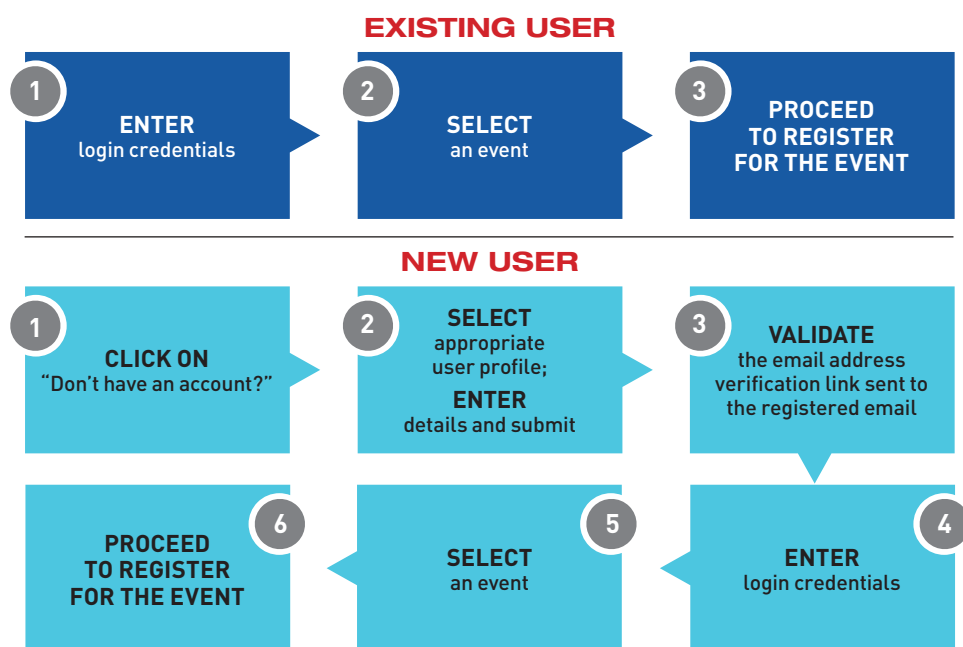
EXISTING USER

1
ENTER
login credentials

2
SELECT
an event

3
PROCEED TO REGISTER FOR THE EVENT

NEW USER

1
CLICK ON
"Don't have an account?"

2
SELECT
appropriate user profile;
ENTER
details and submit

3
VALIDATE
the email address verification link sent to the registered email

4
ENTER
login credentials

5
SELECT
an event

6
PROCEED TO REGISTER FOR THE EVENT